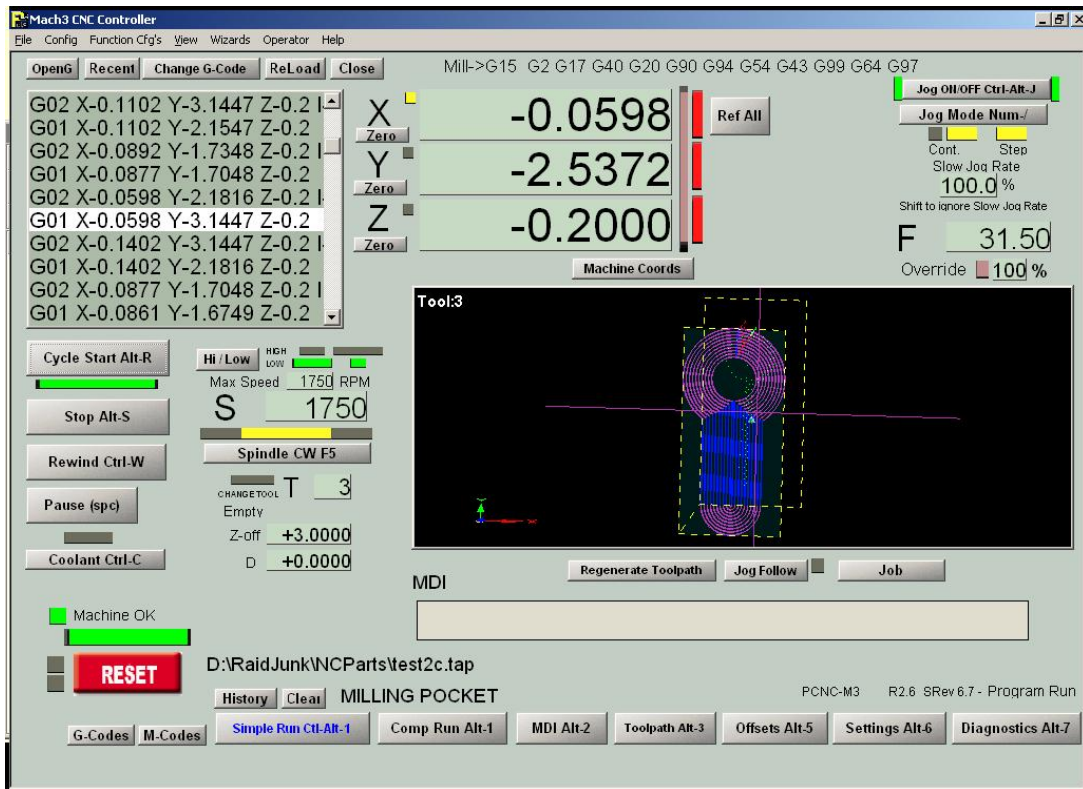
Mach3 CNC Controller

File Config Function Cfg's View Wizards Operator Help

OpenG Recent Change G-Code ReLoad Close

Mill->G15 G2 G17 G40 G20 G90 G94 G54 G43 G99 G64 G97

G02 X-0.1102 Y-3.1447 Z-0.2 I
G01 X-0.1102 Y-2.1547 Z-0.2
G02 X-0.0892 Y-1.7348 Z-0.2 I
G01 X-0.0877 Y-1.7048 Z-0.2
G02 X-0.0598 Y-2.1816 Z-0.2 I
G01 X-0.0598 Y-3.1447 Z-0.2
G02 X-0.1402 Y-3.1447 Z-0.2 I
G01 X-0.1402 Y-2.1816 Z-0.2
G02 X-0.0877 Y-1.7048 Z-0.2 I
G01 X-0.0861 Y-1.6749 Z-0.2

X Zero -0.0598
Y Zero -2.5372
Z Zero -0.2000

Ref All

Machine Coords

Jog ON/OFF Ctrl-Alt-J
Jog Mode Num-/
Cont. Step
Slow Jog Rate
100.0 %
Shift to ignore Slow Jog Rate

F 31.50
Override 100 %

Tool:3

Cycle Start Alt-R

Hi / Low HIGH LOW
Max Speed 1750 RPM
S 1750

Stop Alt-S

Spindle CW F5

Rewind Ctrl-W

CHANGE TOOL T 3
Empty

Pause (spc)

Z-off +3.0000

Coolant Ctrl-C

D +0.0000

Regenerate Toolpath Jog Follow Job

MDI

Machine OK

RESET

D:\RaidJunk\NCParts\test2c.tap

History Clear MILLING POCKET

PCNC-M3 R2.6 SRev 6.7 - Program Run

G-Codes M-Codes Simple Run Ctl-Alt-1 Comp Run Alt-1 MDI Alt-2 Toolpath Alt-3 Offsets Alt-5 Settings Alt-6 Diagnostics Alt-7